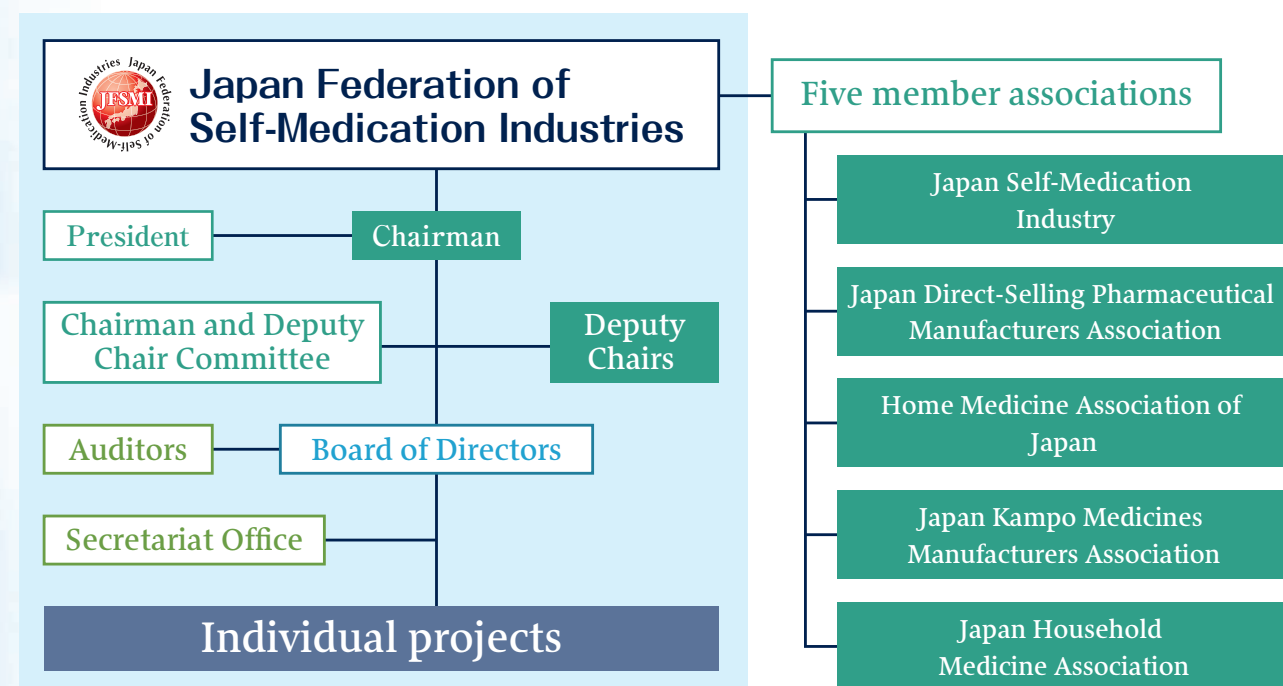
Japan Federation of Self-Medication Industries
JFSMI
Japan Federation of Self-Medication Industries

Five member associations

Japan Self-Medication Industry

Japan Direct-Selling Pharmaceutical Manufacturers Association

Home Medicine Association of Japan

Japan Kampo Medicines Manufacturers Association

Japan Household Medicine Association

President

Chairman

Chairman and Deputy Chair Committee

Deputy Chairs

Auditors

Board of Directors

Secretariat Office

Individual projects